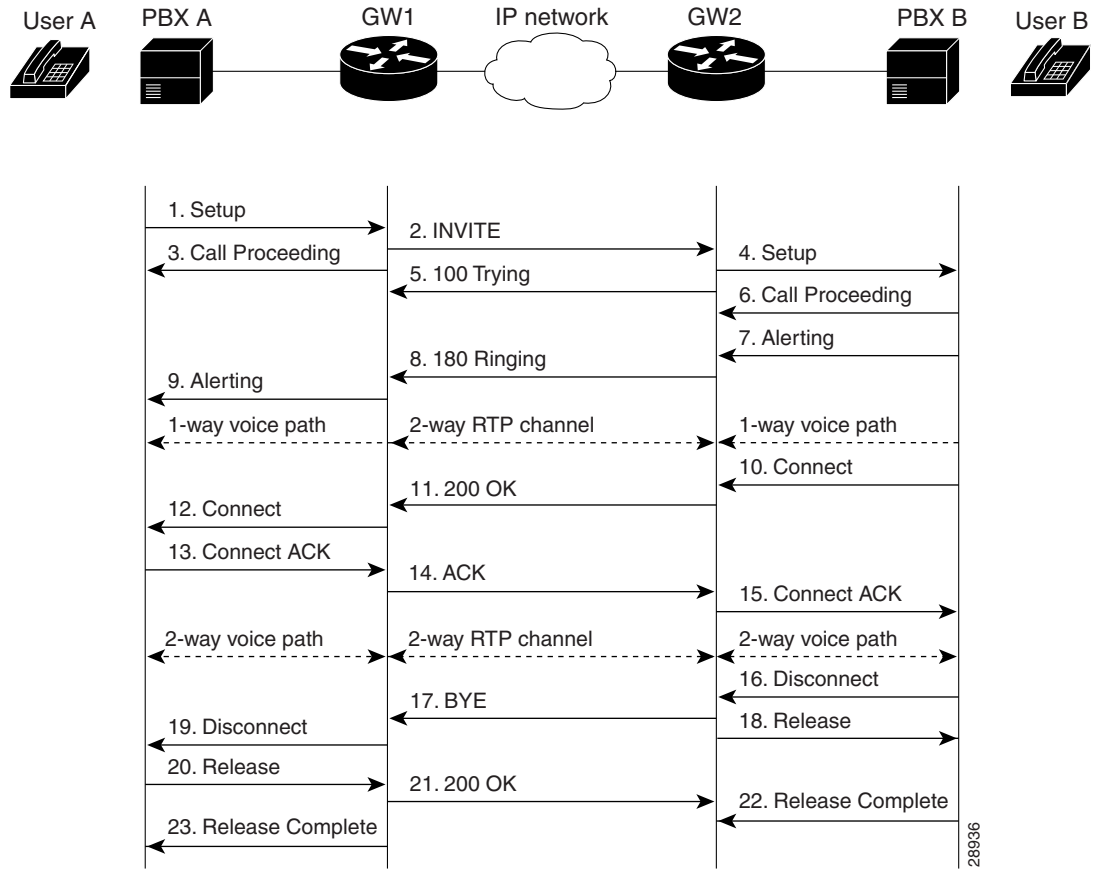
User A PBX A GW1 IP network GW2 PBX B User B

1. Setup
2. INVITE
3. Call Proceeding
4. Setup
5. 100 Trying
6. Call Proceeding
7. Alerting
8. 180 Ringing
9. Alerting
1-way voice path
2-way RTP channel
1-way voice path
10. Connect
11. 200 OK
12. Connect
13. Connect ACK
14. ACK
15. Connect ACK
2-way voice path
2-way RTP channel
2-way voice path
16. Disconnect
17. BYE
18. Release
19. Disconnect
20. Release
21. 200 OK
22. Release Complete
23. Release Complete

28936